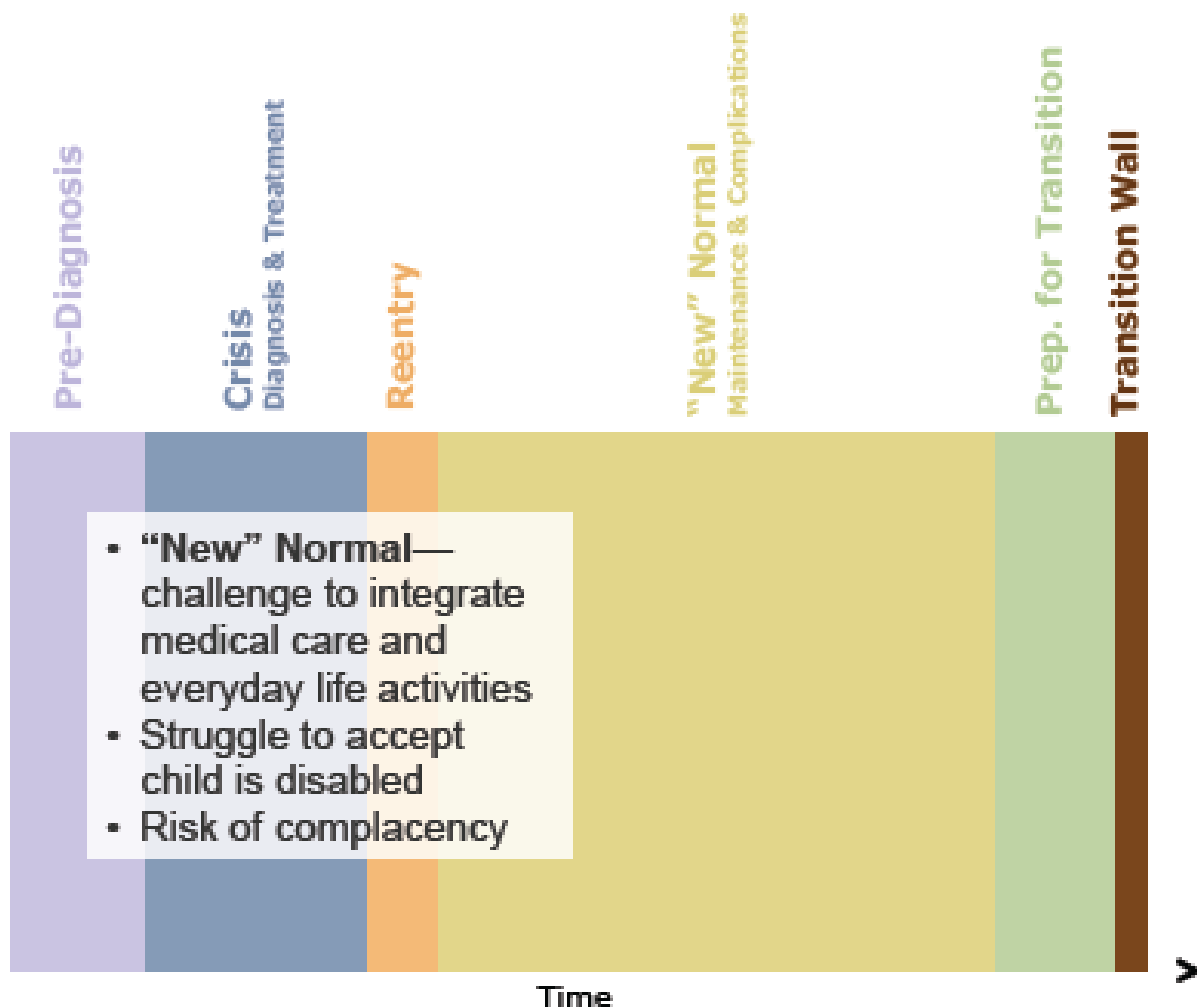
Pre-Diagnosis

Crisis
Diagnosis & Treatment

Reentry

"New" Normal
Maintenance & Complications

Prep. for Transition

Transition Wall

• **"New" Normal**—challenge to integrate medical care and everyday life activities
• Struggle to accept child is disabled
• Risk of complacency

Time